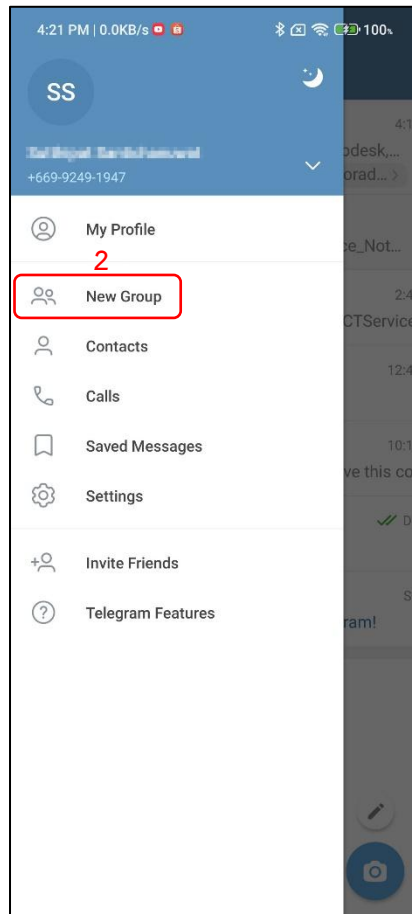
4:21 PM | 0.0KB/s 100

SS

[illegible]
+669-9249-1947

My Profile

2

New Group

Contacts

Calls

Saved Messages

Settings

Invite Friends

Telegram Features

4:1
odesk,...
orad...
e_Not...
2:4
CTService
12:4
10:1
ve this co
ram!